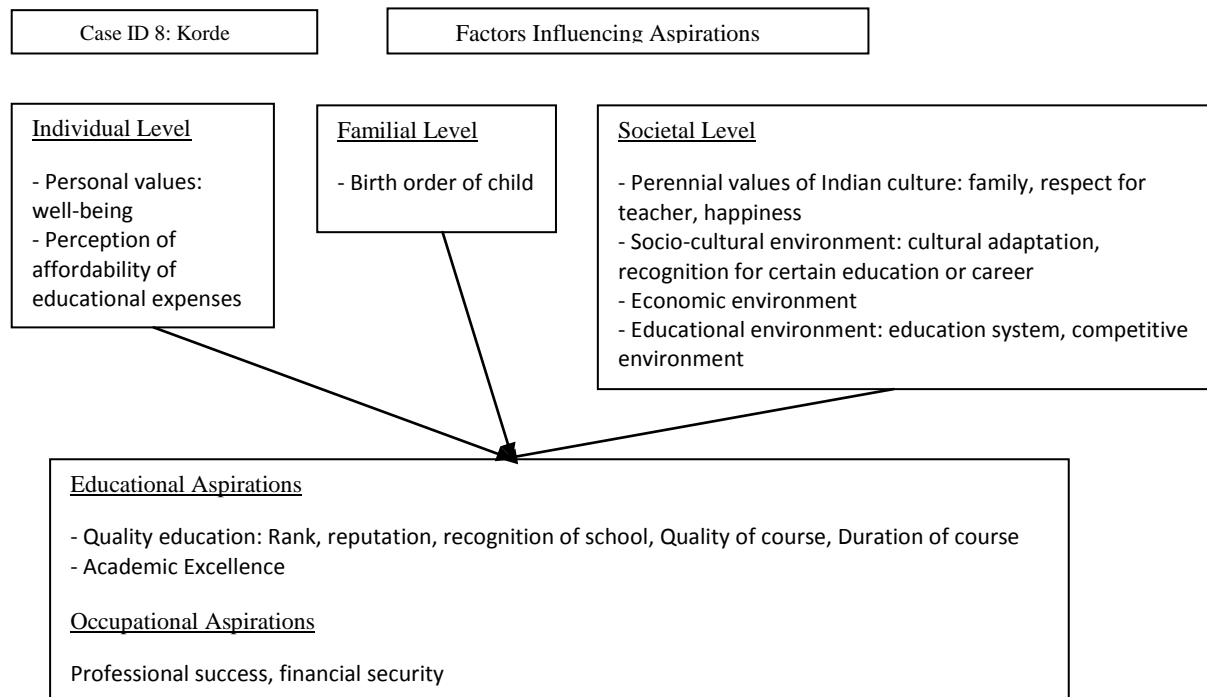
Case ID 8: Korde

Factors Influencing Aspirations

Individual Level

- Personal values: well-being
- Perception of affordability of educational expenses

Familial Level

- Birth order of child

Societal Level

- Perennial values of Indian culture: family, respect for teacher, happiness
- Socio-cultural environment: cultural adaptation, recognition for certain education or career
- Economic environment
- Educational environment: education system, competitive environment

Educational Aspirations

- Quality education: Rank, reputation, recognition of school, Quality of course, Duration of course
- Academic Excellence

Occupational Aspirations

Professional success, financial security